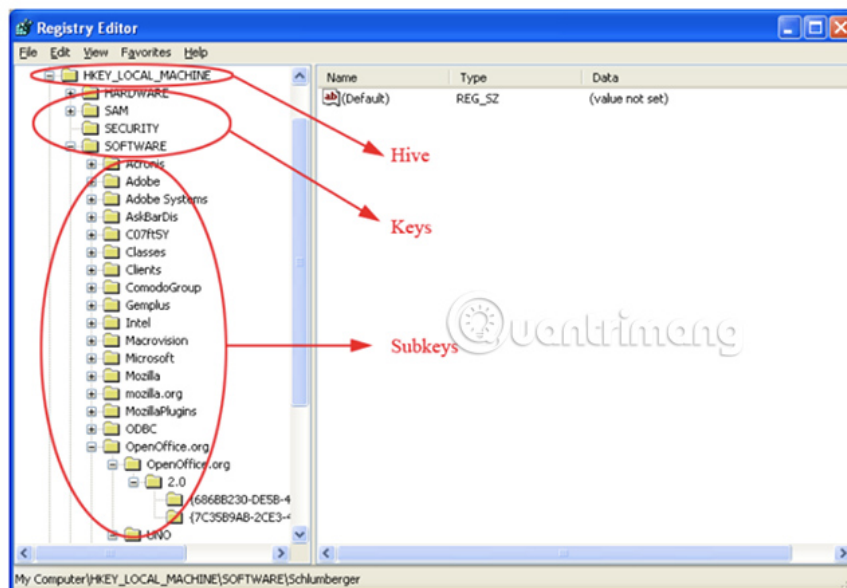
Registry Editor

File Edit View Favorites Help

HKEY_LOCAL_MACHINE
HARDWARE
SAM
SECURITY
SOFTWARE
Acronis
Adobe
Adobe Systems
AskBarDis
C07ft5Y
Classes
Clients
ComodoGroup
Gemplus
Intel
Macrovision
Microsoft
Mozilla
mozilla.org
MozillaPlugins
ODBC
OpenOffice.org
OpenOffice.org
2.0
{686BB230-DE5B-4
{7C35B9AB-2CE3-4
UNO

| Name | Type | Data |
|---|---|---|
| (Default) | REG_SZ | (value not set) |

Hive

Keys

Subkeys

Quantrimang

My Computer\HKEY_LOCAL_MACHINE\SOFTWARE\Schlumberger